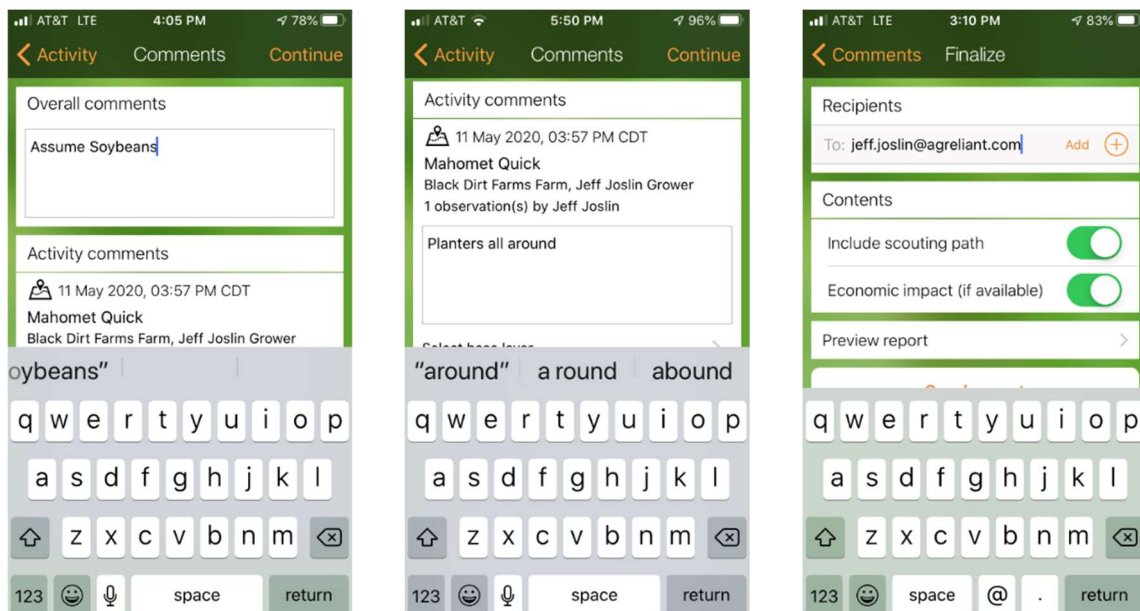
AT&T LTE 4:05 PM 78%
Activity Comments Continue

Overall comments

Assume Soybeans

Activity comments

11 May 2020, 03:57 PM CDT

Mahomet Quick

Black Dirt Farms Farm, Jeff Joslin Grower

oybeans"

q w e r t y u i o p
a s d f g h j k l
z x c v b n m
123 space return

AT&T 5:50 PM 96%
Activity Comments Continue

Activity comments

11 May 2020, 03:57 PM CDT

Mahomet Quick

Black Dirt Farms Farm, Jeff Joslin Grower

1 observation(s) by Jeff Joslin

Planters all around

"around" a round abound

q w e r t y u i o p
a s d f g h j k l
z x c v b n m
123 space return

AT&T LTE 3:10 PM 83%
Comments Finalize

Recipients

To: jeff.joslin@agreliant.com Add

Contents

Include scouting path

Economic impact (if available)

Preview report

q w e r t y u i o p
a s d f g h j k l
z x c v b n m
123 space @ . return